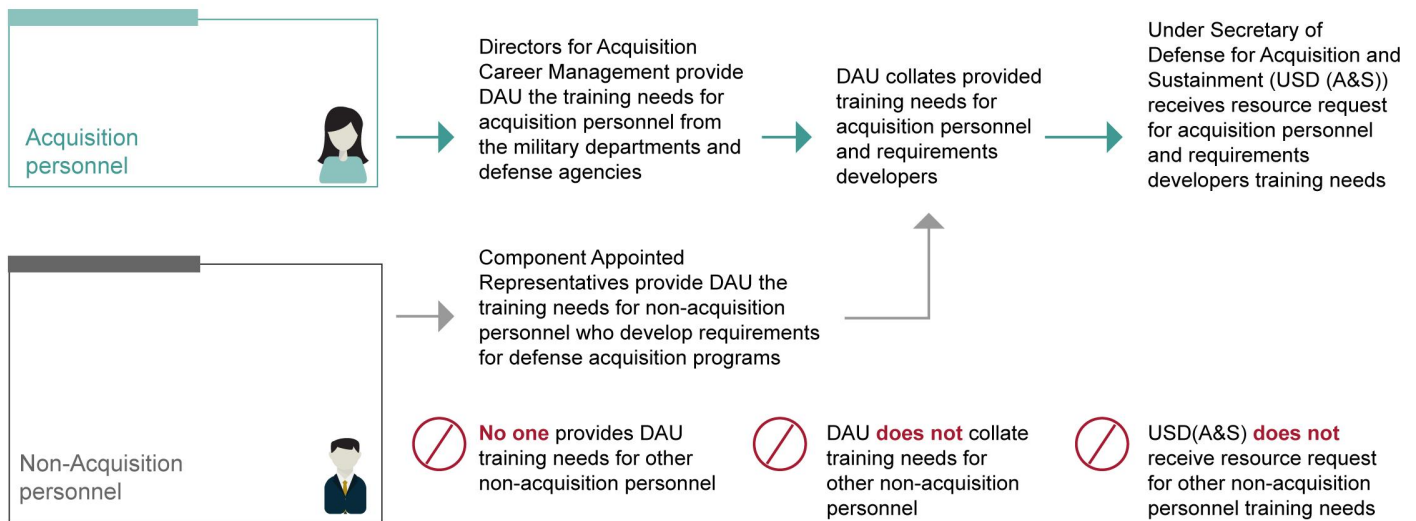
Acquisition personnel

Directors for Acquisition Career Management provide DAU the training needs for acquisition personnel from the military departments and defense agencies

DAU collates provided training needs for acquisition personnel and requirements developers

Under Secretary of Defense for Acquisition and Sustainment (USD (A&S)) receives resource request for acquisition personnel and requirements developers training needs

Non-Acquisition personnel

Component Appointed Representatives provide DAU the training needs for non-acquisition personnel who develop requirements for defense acquisition programs

No one provides DAU training needs for other non-acquisition personnel

DAU does not collate training needs for other non-acquisition personnel

USD(A&S) does not receive resource request for other non-acquisition personnel training needs